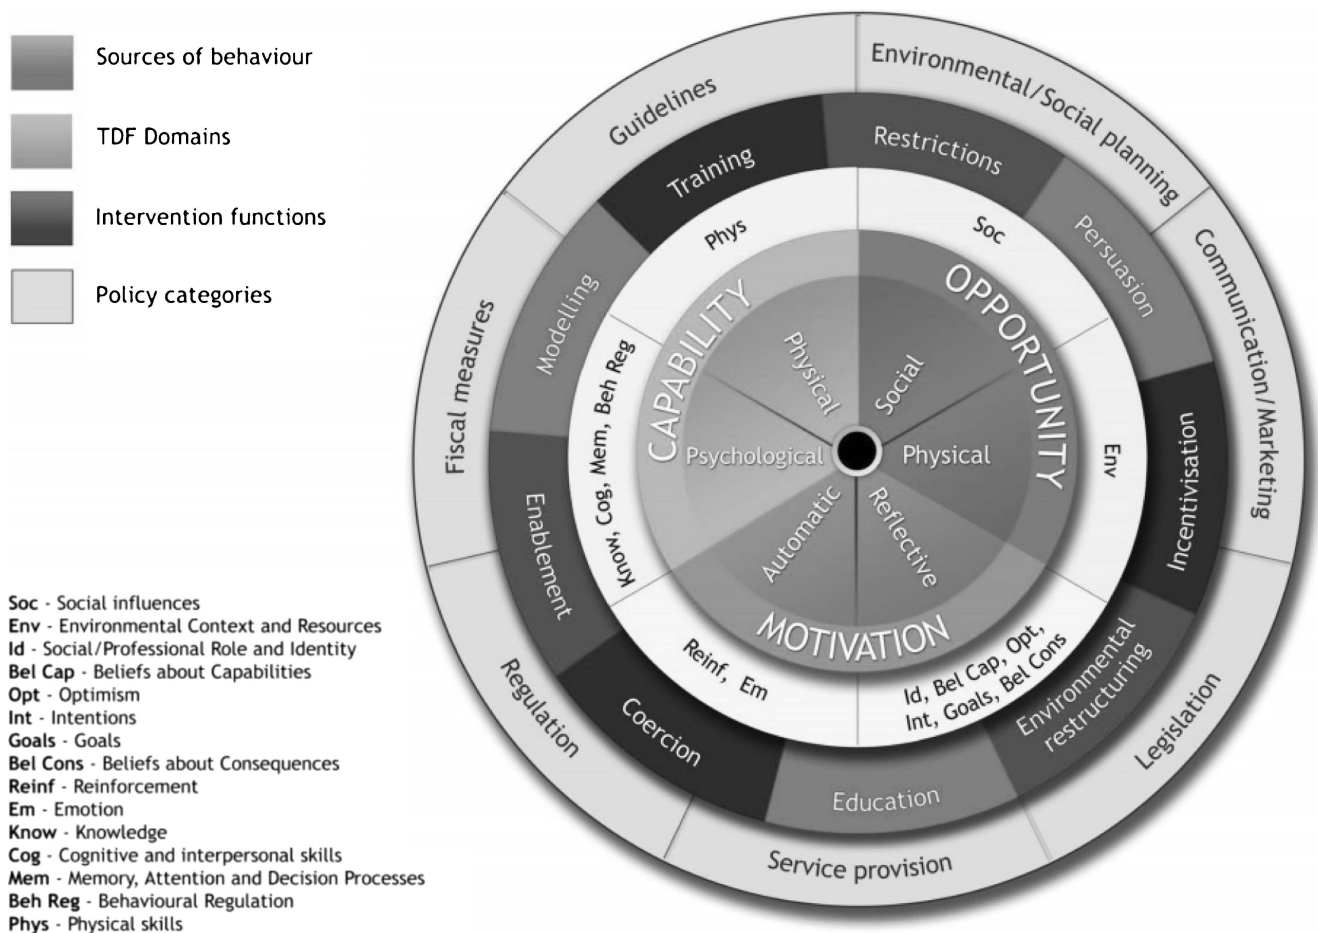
Sources of behaviour

TDF Domains

Intervention functions

Policy categories

Soc - Social influences
Env - Environmental Context and Resources
Id - Social/Professional Role and Identity
Bel Cap - Beliefs about Capabilities
Opt - Optimism
Int - Intentions
Goals - Goals
Bel Cons - Beliefs about Consequences
Reinf - Reinforcement
Em - Emotion
Know - Knowledge
Cog - Cognitive and interpersonal skills
Mem - Memory, Attention and Decision Processes
Beh Reg - Behavioural Regulation
Phys - Physical skills

Guidelines
Environmental/Social planning
Communication/Marketing
Legislation
Service provision
Regulation
Fiscal measures

Training
Restrictions
Persuasion
Incentivisation
Environmental restructuring
Education
Coercion
Enablement
Modelling

Phys
Soc
Env
Id, Bel Cap, Opt, Int, Goals, Bel Cons
Reinf, Em
Know, Cog, Mem, Beh Reg

CAPABILITY
OPPORTUNITY
MOTIVATION
Physical
Social
Physical
Reflective
Automatic
Psychological